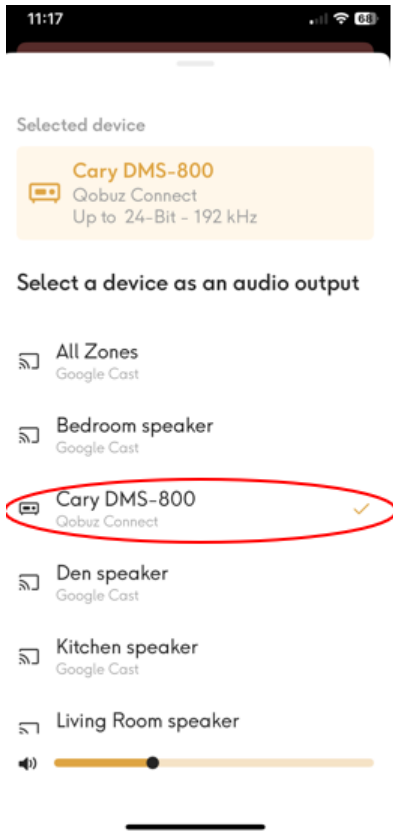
11:17

68

Selected device

Cary DMS-800
Qobuz Connect
Up to 24-Bit - 192 kHz

Select a device as an audio output

All Zones
Google Cast

Bedroom speaker
Google Cast

Cary DMS-800
Qobuz Connect

Den speaker
Google Cast

Kitchen speaker
Google Cast

Living Room speaker